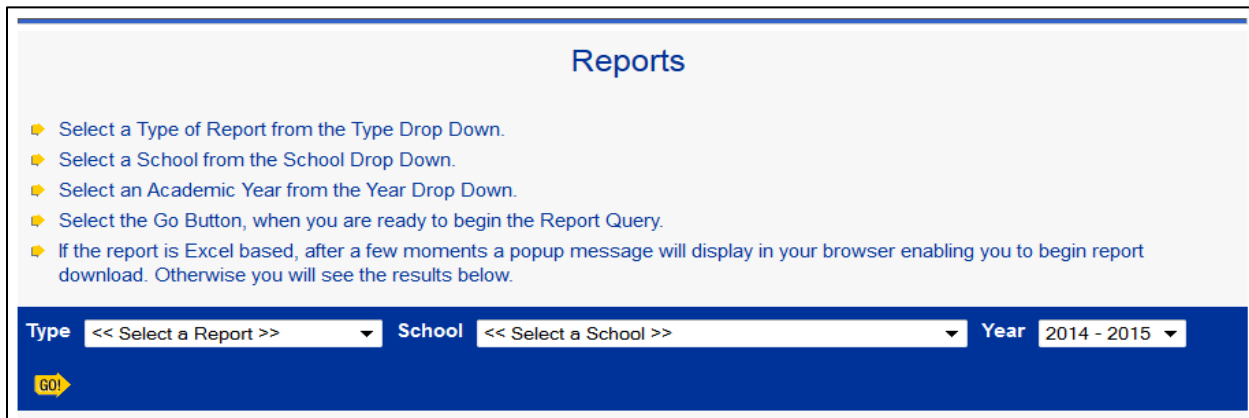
Reports

Select a Type of Report from the Type Drop Down.

Select a School from the School Drop Down.

Select an Academic Year from the Year Drop Down.

Select the Go Button, when you are ready to begin the Report Query.

If the report is Excel based, after a few moments a popup message will display in your browser enabling you to begin report download. Otherwise you will see the results below.

Type << Select a Report >> School << Select a School >> Year 2014 - 2015

GO!